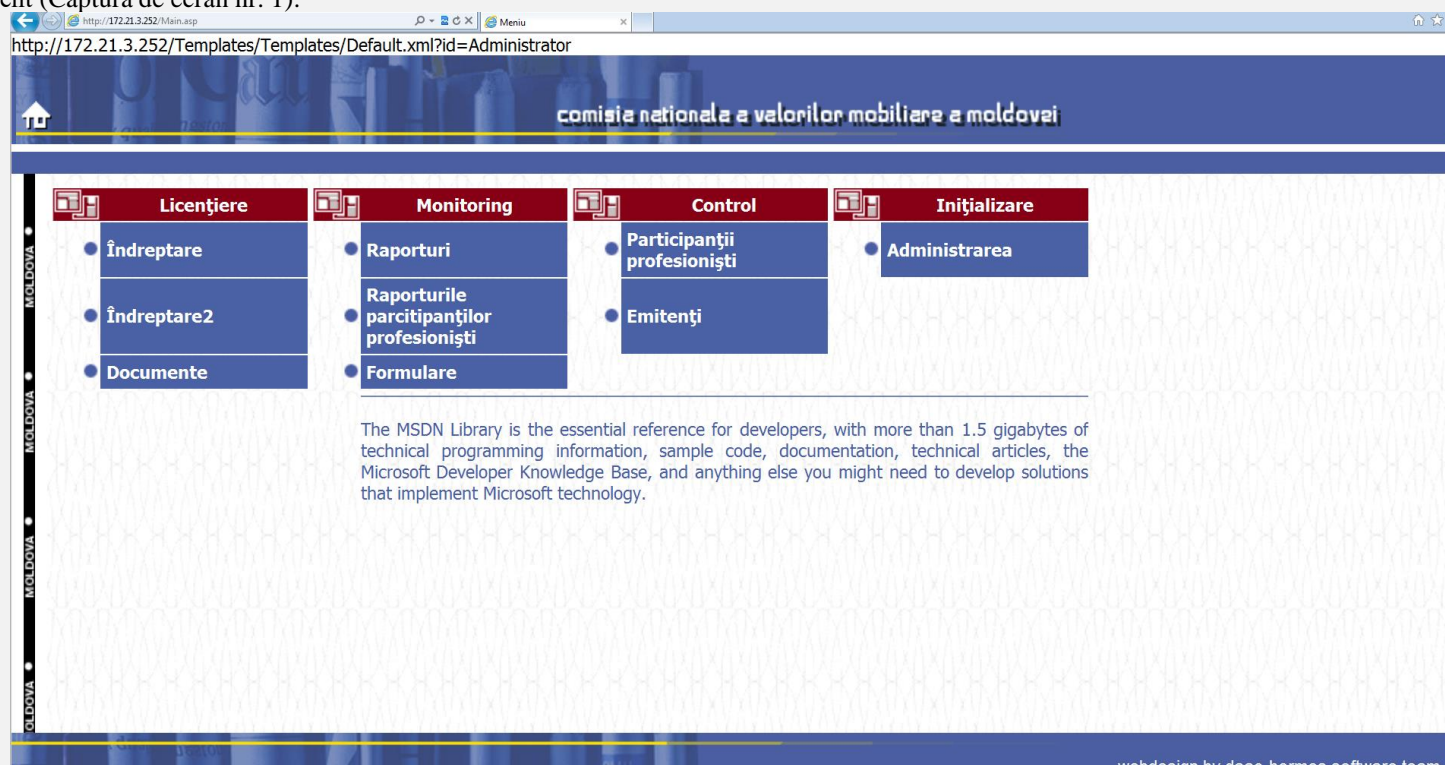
ent (Captura de ecran nr. 1).

http://172.21.3.252/Main.asp
Meniu

http://172.21.3.252/Templates/Templates/Default.xml?id=Administrator

comisia nationala a valorilor mobiliare a moldovei

Licenţiere
Îndreptare
Îndreptare2
Documente

Monitoring
Raporturi
Raporturile parcitipanţilor profesionişti
Formulare

Control
Participanţii profesionişti
Emitenţi

Iniţializare
Administrarea

MOLDOVA
MOLDOVA
MOLDOVA
OLDOVA

The MSDN Library is the essential reference for developers, with more than 1.5 gigabytes of technical programming information, sample code, documentation, technical articles, the Microsoft Developer Knowledge Base, and anything else you might need to develop solutions that implement Microsoft technology.

webdesign by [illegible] software team